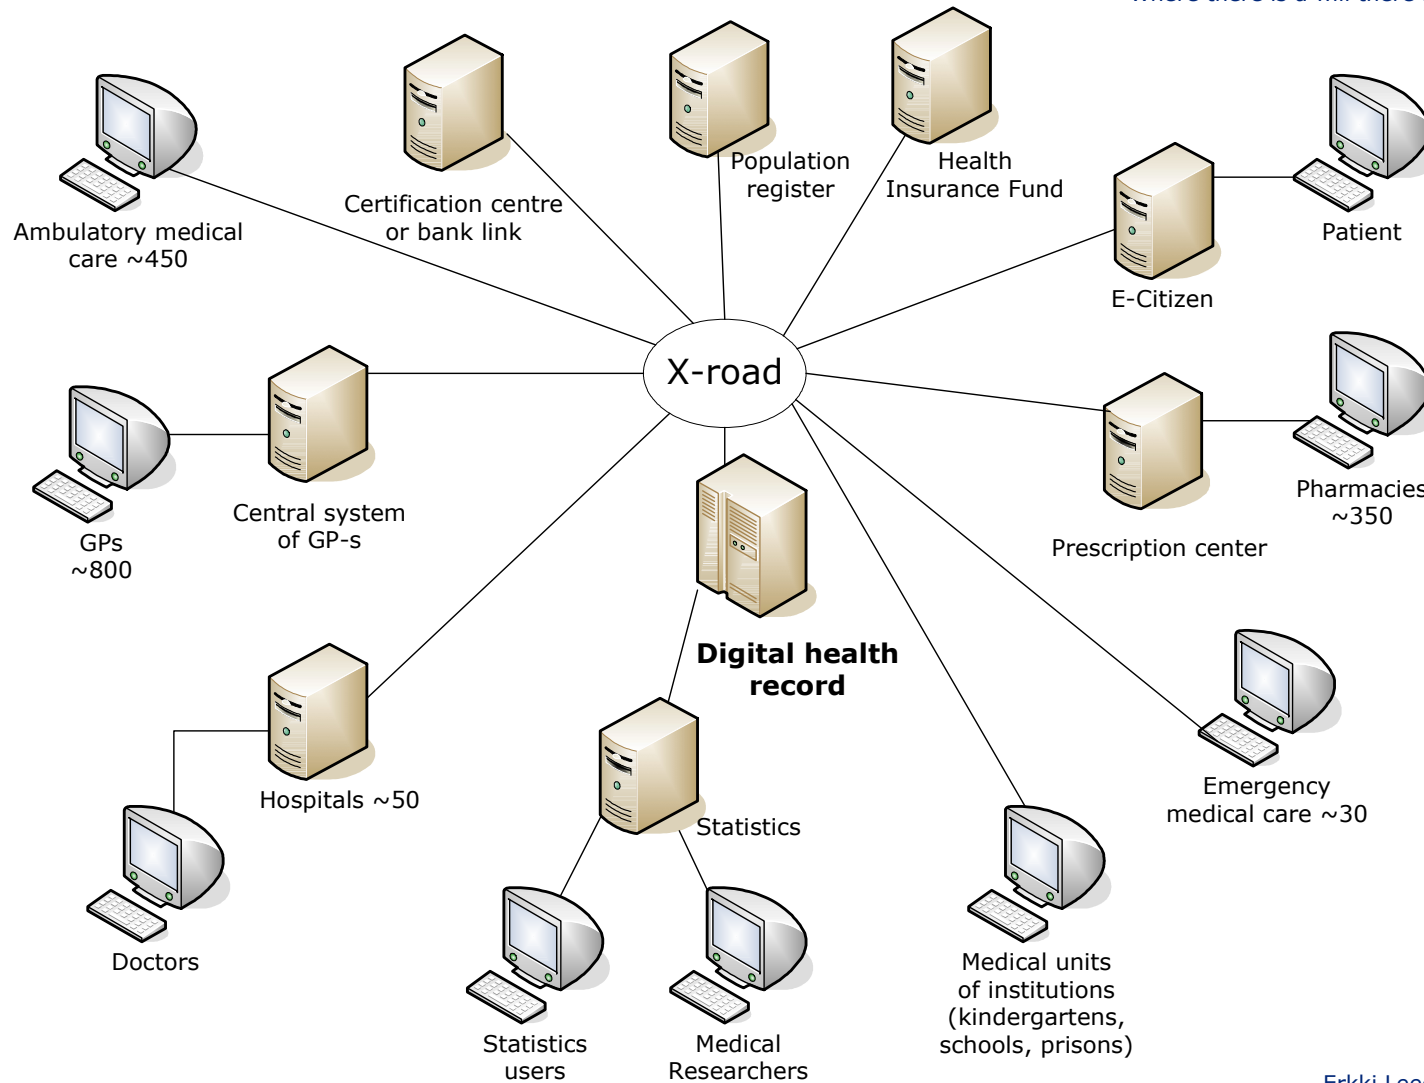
Where there is a will there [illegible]

Population register

Health Insurance Fund

Certification centre or bank link

Ambulatory medical care ~450

Patient

E-Citizen

X-road

Central system of GP-s

GPs ~800

Pharmacies ~350

Prescription center

Digital health record

Hospitals ~50

Statistics

Emergency medical care ~30

Doctors

Statistics users

Medical Researchers

Medical units of institutions (kindergartens, schools, prisons)

Erkki Lee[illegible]